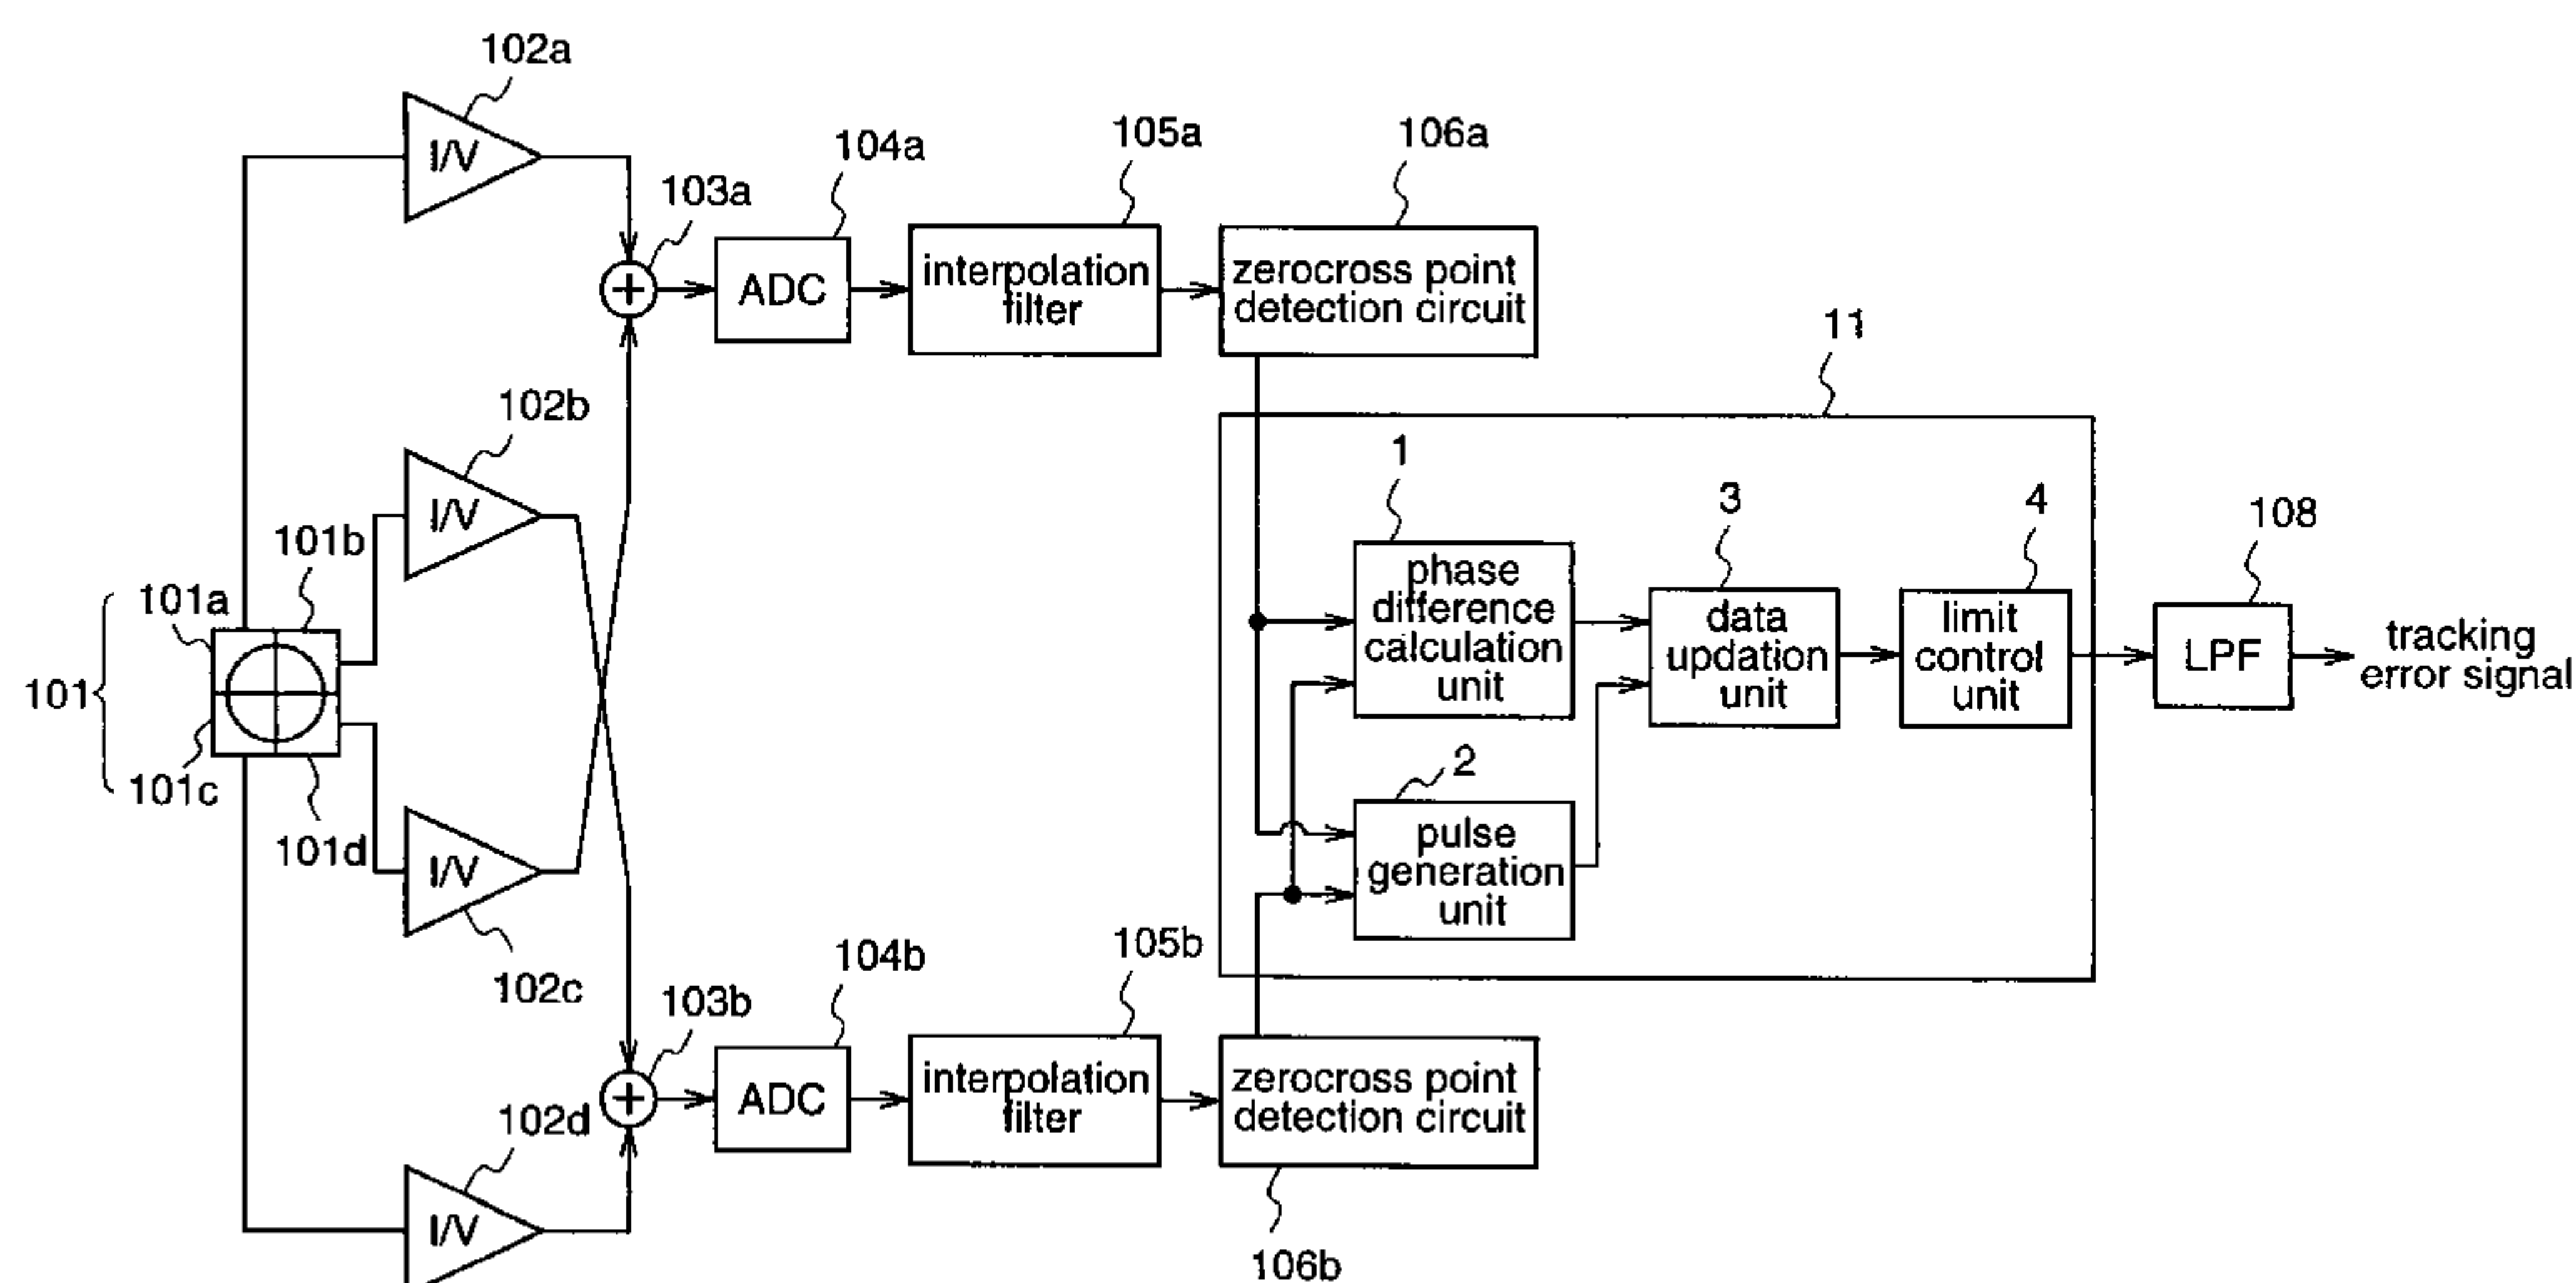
102a
I/V
104a
105a
106a
103a
ADC
interpolation filter
zerocross point detection circuit
11
102b
1
I/V
3
4
108
101b
phase difference calculation unit
data updation unit
limit control unit
LPF
tracking error signal
101a
101
101c
2
101d
pulse generation unit
I/V
102c
105b
104b
103b
ADC
interpolation filter
zerocross point detection circuit
102d
I/V
106b